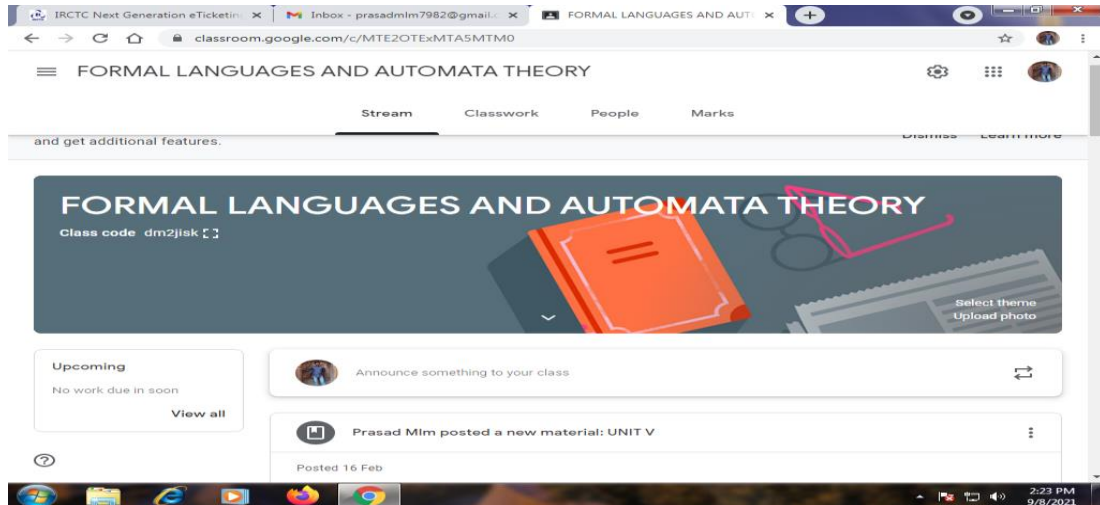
IRCTC Next Generation eTicketin ×
Inbox - prasadmlm7982@gmail.c ×
FORMAL LANGUAGES AND AUT ×

classroom.google.com/c/MTE2OTExMTA5MTM0

FORMAL LANGUAGES AND AUTOMATA THEORY

Stream Classwork People Marks

and get additional features.

Dismiss Learn more

FORMAL LANGUAGES AND AUTOMATA THEORY
Class code dm2jisk

Select theme
Upload photo

Upcoming
No work due in soon
View all

Announce something to your class

Prasad Mlm posted a new material: UNIT V
Posted 16 Feb

2:23 PM
9/8/2021